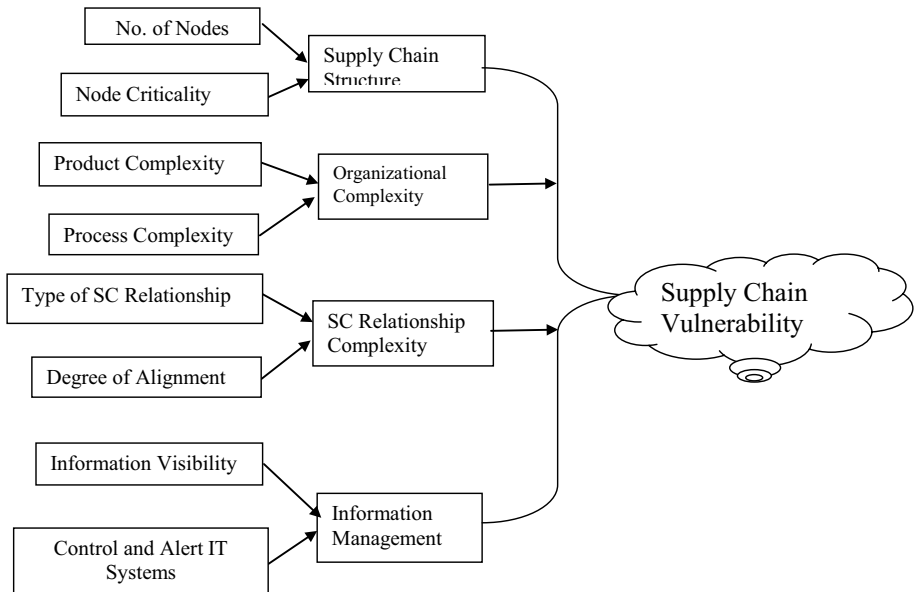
No. of Nodes

Node Criticality

Supply Chain Structure

Product Complexity

Process Complexity

Organizational Complexity

Type of SC Relationship

Degree of Alignment

SC Relationship Complexity

Supply Chain Vulnerability

Information Visibility

Control and Alert IT Systems

Information Management